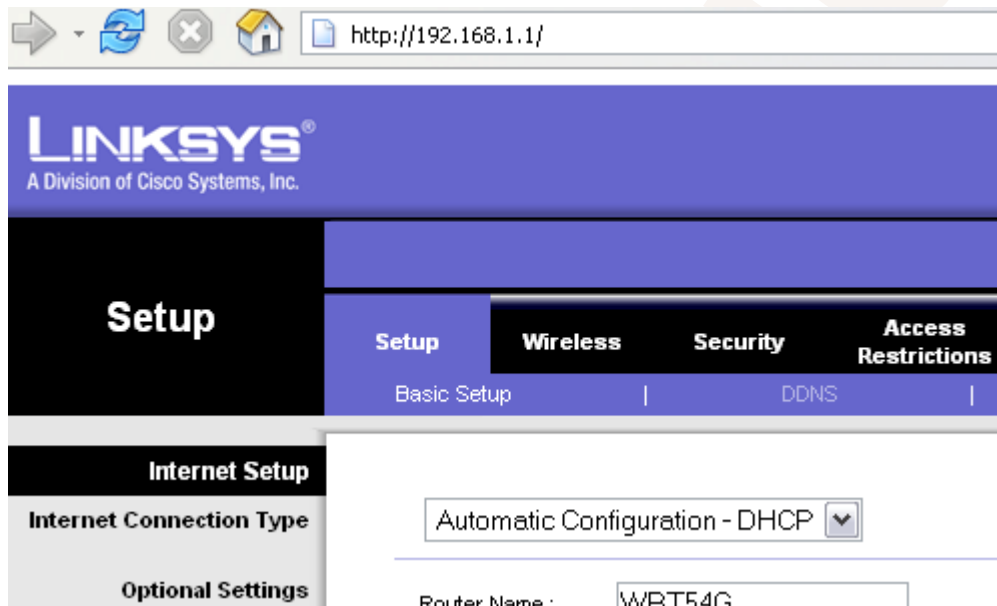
http://192.168.1.1/

LINKSYS®
A Division of Cisco Systems, Inc.

Setup

Setup | Wireless | Security | Access Restrictions

Basic Setup | DDNS |

Internet Setup

Internet Connection Type

Automatic Configuration - DHCP

Optional Settings

Router Name : WRT54G